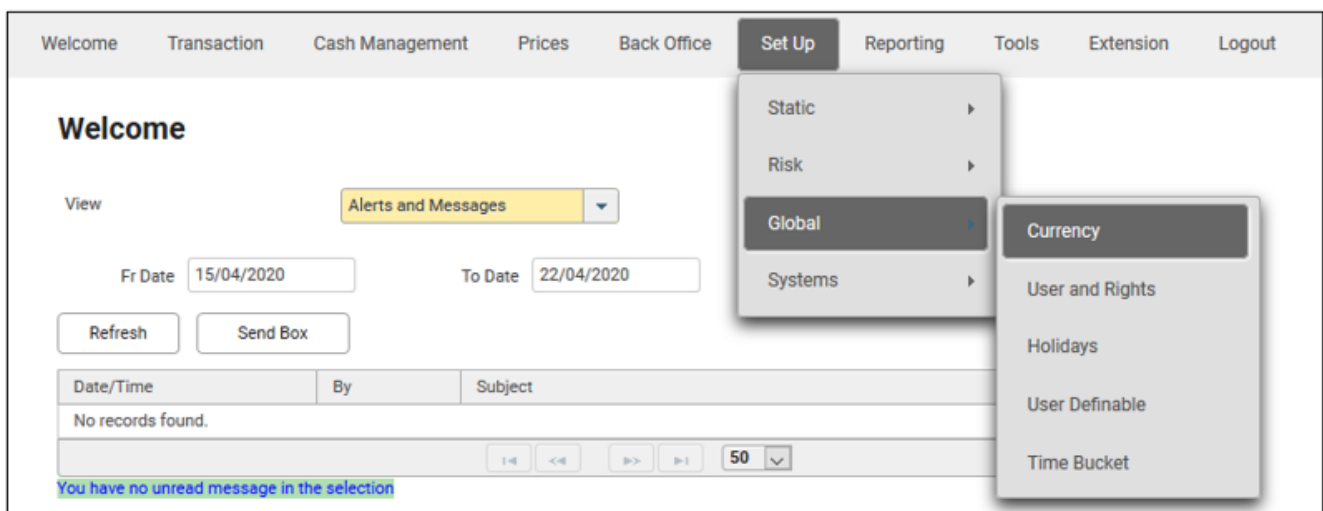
Welcome Transaction Cash Management Prices Back Office Set Up Reporting Tools Extension Logout

Static
Risk
Global
Systems

Currency
User and Rights
Holidays
User Definable
Time Bucket

Welcome

View Alerts and Messages

Fr Date 15/04/2020 To Date 22/04/2020

Refresh Send Box

| Date/Time | By | Subject |
|---|---|---|
| No records found. | | |

50

You have no unread message in the selection